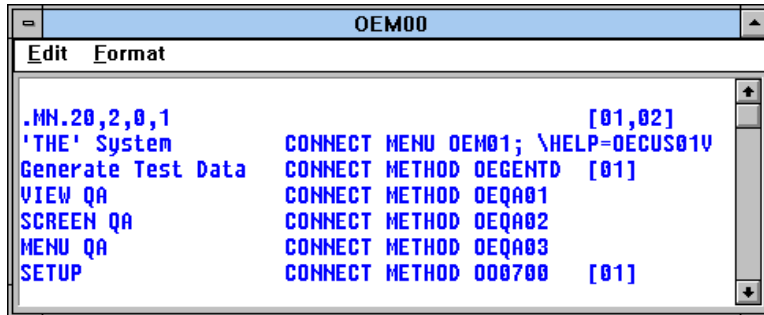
OEM00

Edit Format

.MN.20,2,0,1 [01,02]
'THE' System CONNECT MENU OEM01; \HELP=OECUS01V
Generate Test Data CONNECT METHOD OEGENTD [01]
VIEW QA CONNECT METHOD OEQA01
SCREEN QA CONNECT METHOD OEQA02
MENU QA CONNECT METHOD OEQA03
SETUP CONNECT METHOD OO0700 [01]